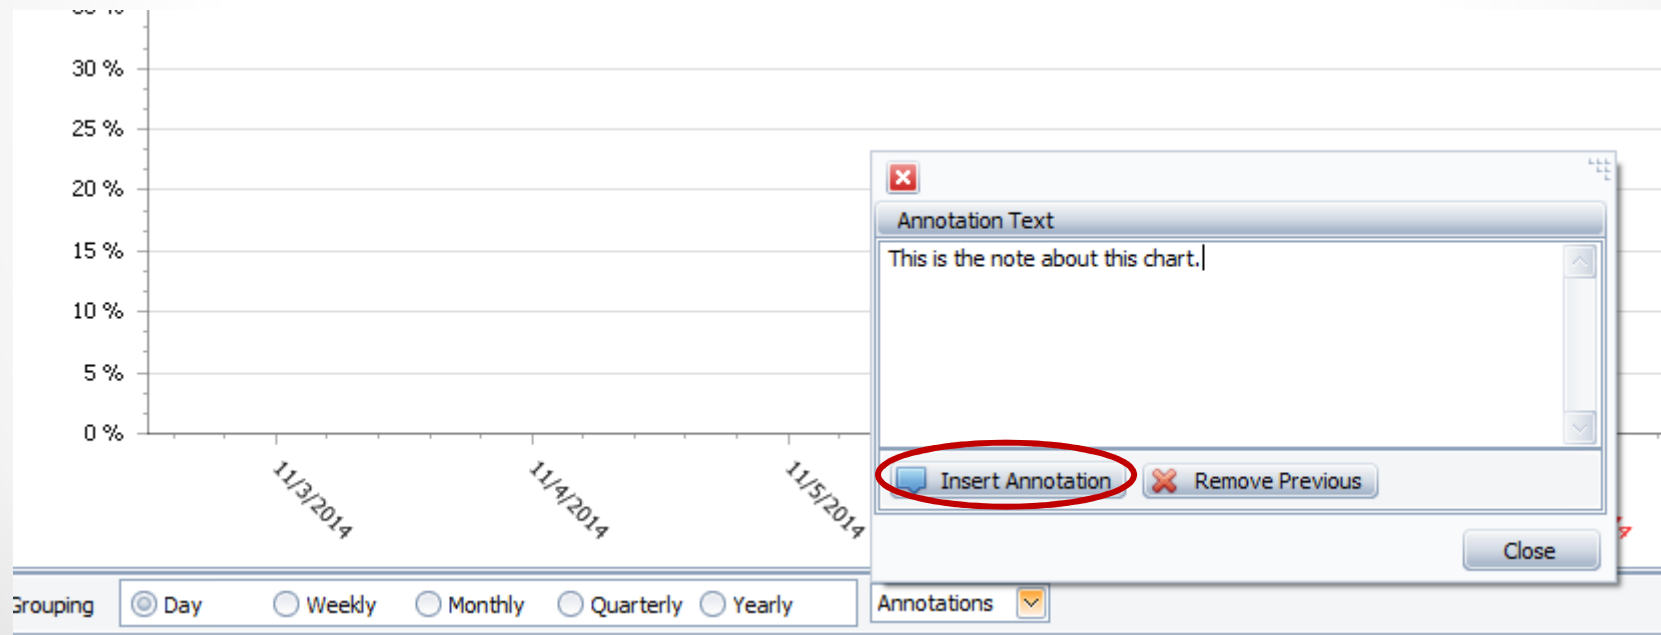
30 %
25 %
20 %
15 %
10 %
5 %
0 %

11/3/2014
11/4/2014
11/5/2014

Annotation Text

This is the note about this chart.

Insert Annotation
Remove Previous

Close

Grouping
Day
Weekly
Monthly
Quarterly
Yearly

Annotations